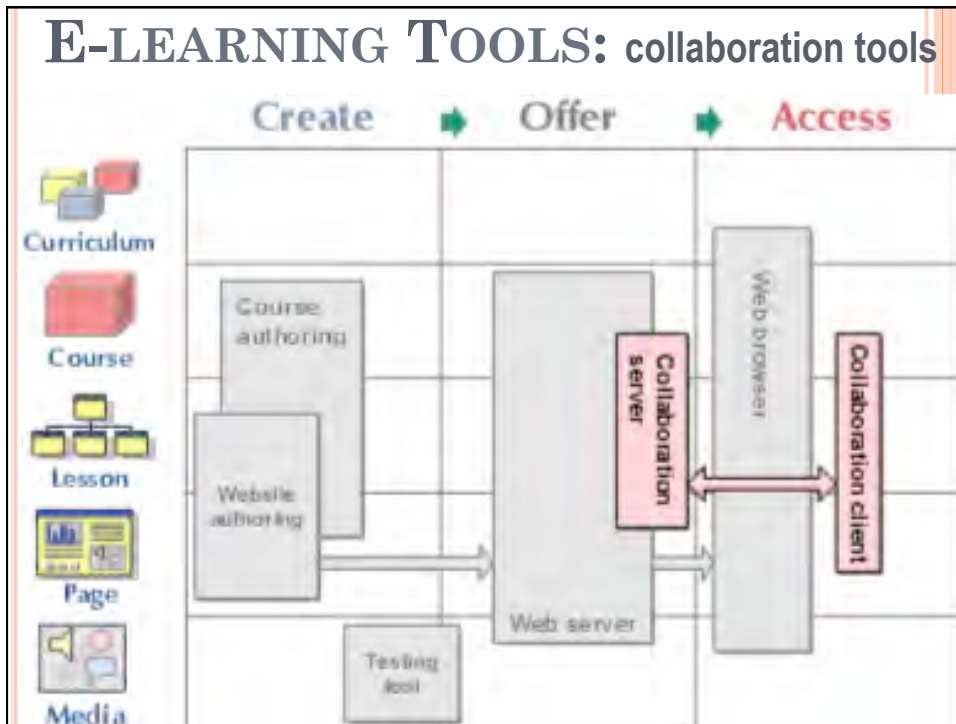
E-LEARNING TOOLS: collaboration tools

Create Offer Access

Curriculum

Course

Lesson

Page

Media

Course authoring

Website authoring

Testing tool

Web server

Collaboration server

Web browser

Collaboration client